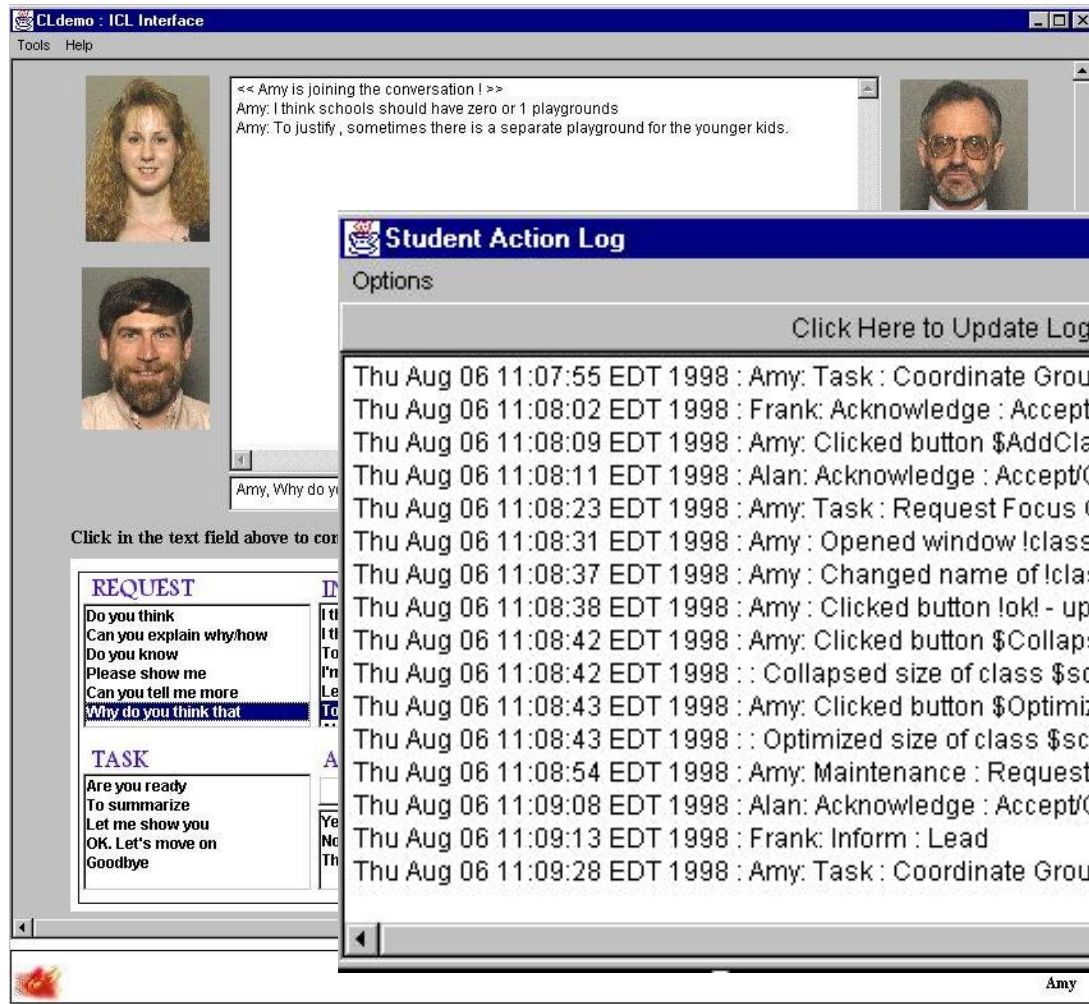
CLdemo : ICL Interface

Tools Help

<< Amy is joining the conversation ! >>
Amy: I think schools should have zero or 1 playgrounds
Amy: To justify , sometimes there is a separate playground for the younger kids.

Amy, Why do y

Click in the text field above to co

REQUEST
Do you think
Can you explain why/how
Do you know
Please show me
Can you tell me more
Why do you think that

IN
I t
I t
To
I'm
Le
To

TASK
Are you ready
To summarize
Let me show you
OK. Let's move on
Goodbye

A
Ye
No
Th

Student Action Log

Options

Click Here to Update Log

Thu Aug 06 11:07:55 EDT 1998 : Amy: Task : Coordinate Grou
Thu Aug 06 11:08:02 EDT 1998 : Frank: Acknowledge : Accept
Thu Aug 06 11:08:09 EDT 1998 : Amy: Clicked button $AddCla
Thu Aug 06 11:08:11 EDT 1998 : Alan: Acknowledge : Accept/
Thu Aug 06 11:08:23 EDT 1998 : Amy: Task : Request Focus
Thu Aug 06 11:08:31 EDT 1998 : Amy : Opened window !class
Thu Aug 06 11:08:37 EDT 1998 : Amy : Changed name of !clas
Thu Aug 06 11:08:38 EDT 1998 : Amy : Clicked button !ok! - up
Thu Aug 06 11:08:42 EDT 1998 : Amy: Clicked button $Collaps
Thu Aug 06 11:08:42 EDT 1998 : : Collapsed size of class $sc
Thu Aug 06 11:08:43 EDT 1998 : Amy: Clicked button $Optimiz
Thu Aug 06 11:08:43 EDT 1998 : : Optimized size of class $sc
Thu Aug 06 11:08:54 EDT 1998 : Amy: Maintenance : Request
Thu Aug 06 11:09:08 EDT 1998 : Alan: Acknowledge : Accept/
Thu Aug 06 11:09:13 EDT 1998 : Frank: Inform : Lead
Thu Aug 06 11:09:28 EDT 1998 : Amy: Task : Coordinate Grou

Amy